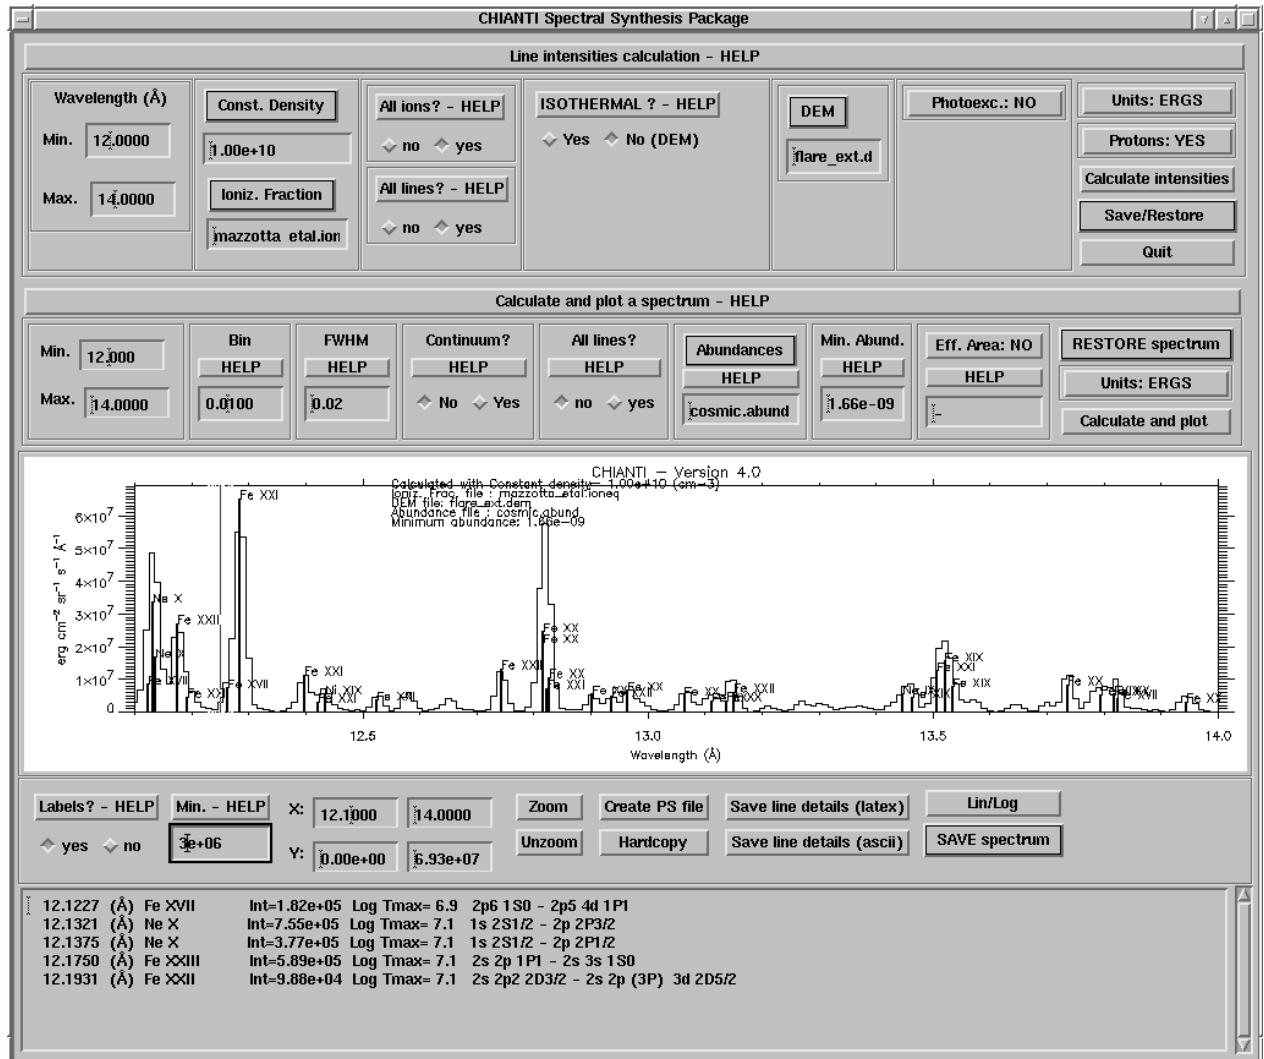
CHIANTI Spectral Synthesis Package

Line intensities calculation - HELP

Wavelength (Å)
Min. 12.0000
Max. 14.0000

Const. Density
1.00e+10
Ioniz. Fraction
mazzotta etal.ion

All ions? - HELP
no yes
All lines? - HELP
no yes

ISOTHERMAL ? - HELP
Yes No (DEM)

DEM
flare_ext.d

Photoexc.: NO

Units: ERGS
Protons: YES
Calculate intensities
Save/Restore
Quit

Calculate and plot a spectrum - HELP

Min. 12.000
Max. 14.0000

Bin
HELP
0.0100

FWHM
HELP
0.02

Continuum?
HELP
No Yes

All lines?
HELP
no yes

Abundances
HELP
cosmic.abund

Min. Abund.
HELP
1.66e-09

Eff. Area: NO
HELP

RESTORE spectrum
Units: ERGS
Calculate and plot

CHIANTI - Version 4.0
Calculated with Constant density= 1.00e+10 (cm-3)
Ioniz. frac. file : mazzotta_etal.ioneq
DEM file: flare_ext.dem
Abundance file : cosmic.abund
Minimum abundance: 1.66e-09

$6\times10^7$
$5\times10^7$
$4\times10^7$
$3\times10^7$
$2\times10^7$
$1\times10^7$
0
erg $cm^{-2}$ $sr^{-1}$ $s^{-1}$ $Å^{-1}$

Fe XXI
Ne X
Fe XXII
Ne X
Fe XVII
Fe XX
Fe XVII
Fe XXI
Fe XIX
Fe XXI
Fe XXII
Fe XXIII
Fe XX
Fe XX
Fe XX
Fe XXI
Fe XX
Fe XXI
Fe XX
Fe XXII
Fe XIX
Fe XXI
Fe XIX
Fe XX
Fe XXII

12.5
13.0
13.5
14.0
Wavelength (Å)

Labels? - HELP
yes no
Min. - HELP
3e+06
X: 12.1000 14.0000
Y: 0.00e+00 6.93e+07
Zoom
Unzoom
Create PS file
Hardcopy
Save line details (latex)
Save line details (ascii)
Lin/Log
SAVE spectrum

12.1227 (Å) Fe XVII Int=1.82e+05 Log Tmax= 6.9 2p6 1S0 - 2p5 4d 1P1
12.1321 (Å) Ne X Int=7.55e+05 Log Tmax= 7.1 1s 2S1/2 - 2p 2P3/2
12.1375 (Å) Ne X Int=3.77e+05 Log Tmax= 7.1 1s 2S1/2 - 2p 2P1/2
12.1750 (Å) Fe XXIII Int=5.89e+05 Log Tmax= 7.1 2s 2p 1P1 - 2s 3s 1S0
12.1931 (Å) Fe XXII Int=9.88e+04 Log Tmax= 7.1 2s 2p2 2D3/2 - 2s 2p (3P) 3d 2D5/2